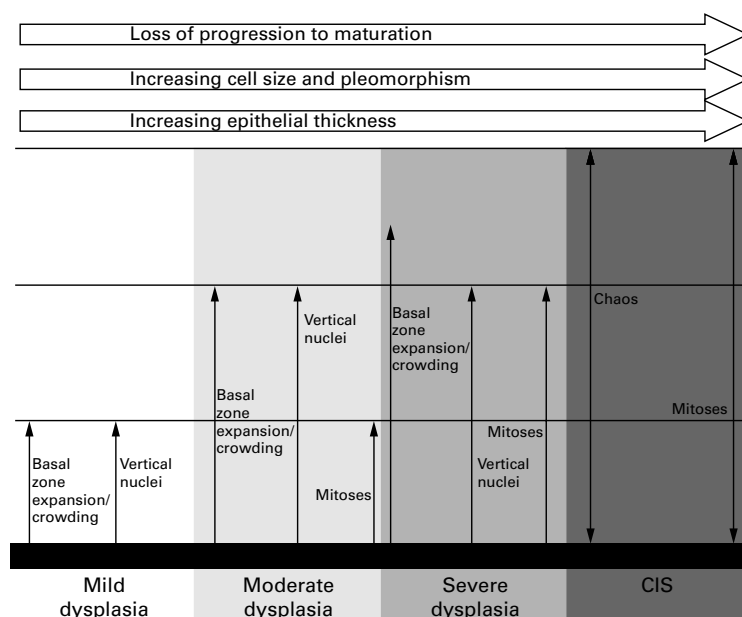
Loss of progression to maturation

Increasing cell size and pleomorphism

Increasing epithelial thickness

Basal zone expansion/ crowding

Vertical nuclei

Basal zone expansion/ crowding

Vertical nuclei

Mitoses

Basal zone expansion/ crowding

Mitoses

Vertical nuclei

Chaos

Mitoses

Mild dysplasia

Moderate dysplasia

Severe dysplasia

CIS